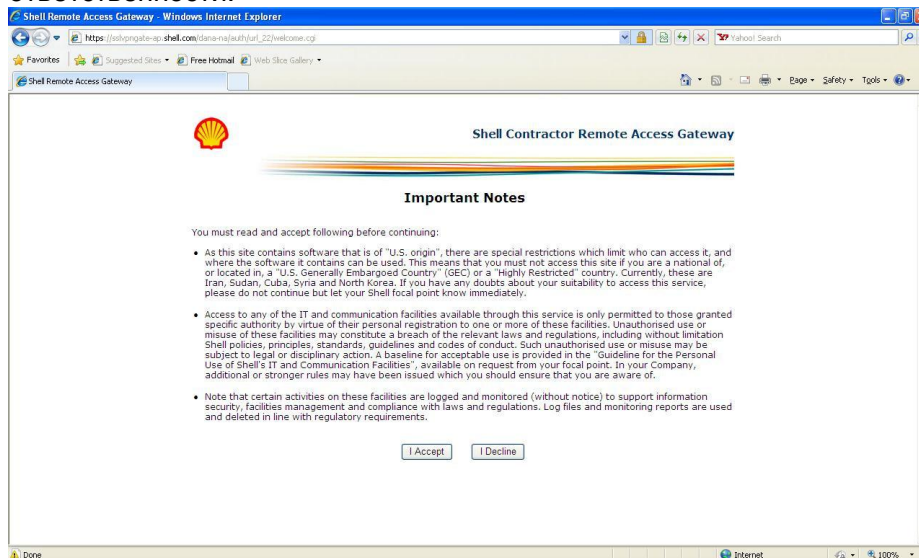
Shell Remote Access Gateway - Windows Internet Explorer

https://sslvpngate-ap.shell.com/dana-na/auth/url_22/welcome.cgi

Yahoo! Search

Favorites | Suggested Sites ▾ | Free Hotmail | Web Slice Gallery ▾

Shell Remote Access Gateway

Page ▾ Safety ▾ Tools ▾

Shell Contractor Remote Access Gateway

Important Notes

You must read and accept following before continuing:

• As this site contains software that is of "U.S. origin", there are special restrictions which limit who can access it, and where the software it contains can be used. This means that you must not access this site if you are a national of, or located in, a "U.S. Generally Embargoed Country" (GEC) or a "Highly Restricted" country. Currently, these are Iran, Sudan, Cuba, Syria and North Korea. If you have any doubts about your suitability to access this service, please do not continue but let your Shell focal point know immediately.

• Access to any of the IT and communication facilities available through this service is only permitted to those granted specific authority by virtue of their personal registration to one or more of these facilities. Unauthorised use or misuse of these facilities may constitute a breach of the relevant laws and regulations, including without limitation Shell policies, principles, standards, guidelines and codes of conduct. Such unauthorised use or misuse may be subject to legal or disciplinary action. A baseline for acceptable use is provided in the "Guideline for the Personal Use of Shell's IT and Communication Facilities", available on request from your focal point. In your Company, additional or stronger rules may have been issued which you should ensure that you are aware of.

• Note that certain activities on these facilities are logged and monitored (without notice) to support information security, facilities management and compliance with laws and regulations. Log files and monitoring reports are used and deleted in line with regulatory requirements.

I Accept | I Decline

Done

Internet

100%